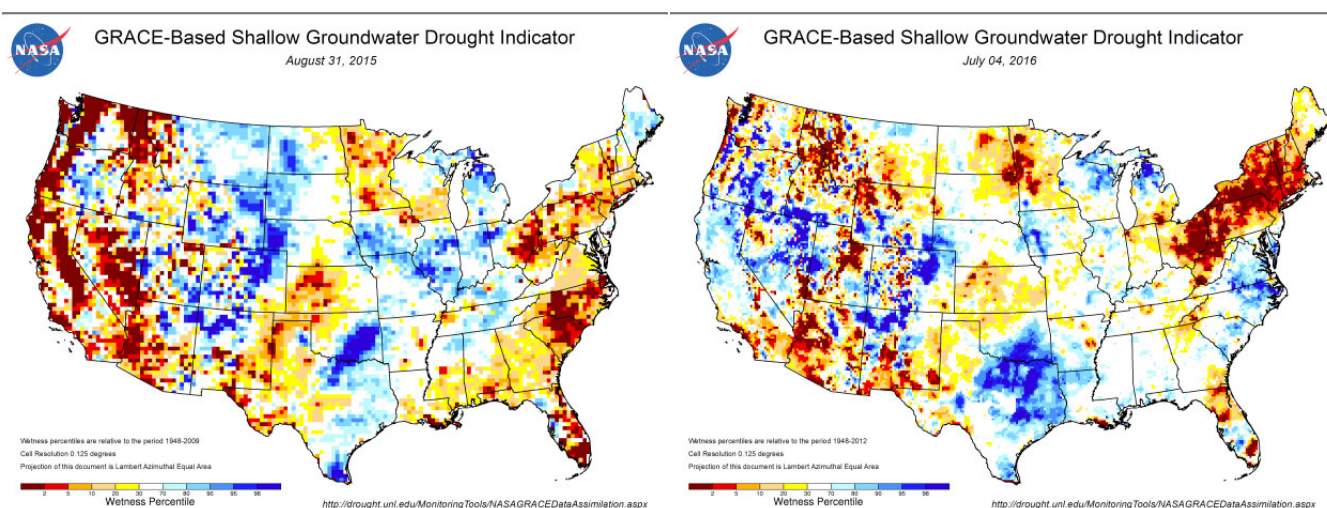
NASA

GRACE-Based Shallow Groundwater Drought Indicator

August 31, 2015

Wetness percentiles are relative to the period 1948-2009

Cell Resolution 0.125 degrees

Projection of this document is Lambert Azimuthal Equal Area

2 5 10 20 30 70 80 90 95 98

Wetness Percentile

http://drought.unl.edu/MonitoringTools/NASAGRACEDataAssimilation.aspx

NASA

GRACE-Based Shallow Groundwater Drought Indicator

July 04, 2016

Wetness percentiles are relative to the period 1948-2012

Cell Resolution 0.125 degrees

Projection of this document is Lambert Azimuthal Equal Area

2 5 10 20 30 70 80 90 95 98

Wetness Percentile

http://drought.unl.edu/MonitoringTools/NASAGRACEDataAssimilation.aspx